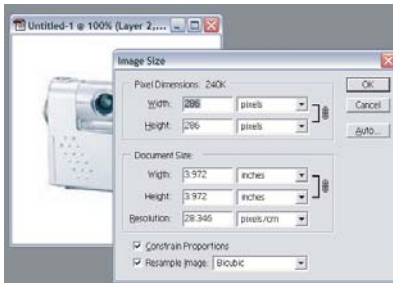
Untitled-1 @ 100% (Layer 2,...

Image Size

Pixel Dimensions: 240K

Width: 286 pixels

Height: 286 pixels

OK

Cancel

Auto...

Document Size:

Width: 3.972 inches

Height: 3.972 inches

Resolution: 28.346 pixels/cm

Constrain Proportions

Resample Image: Bicubic